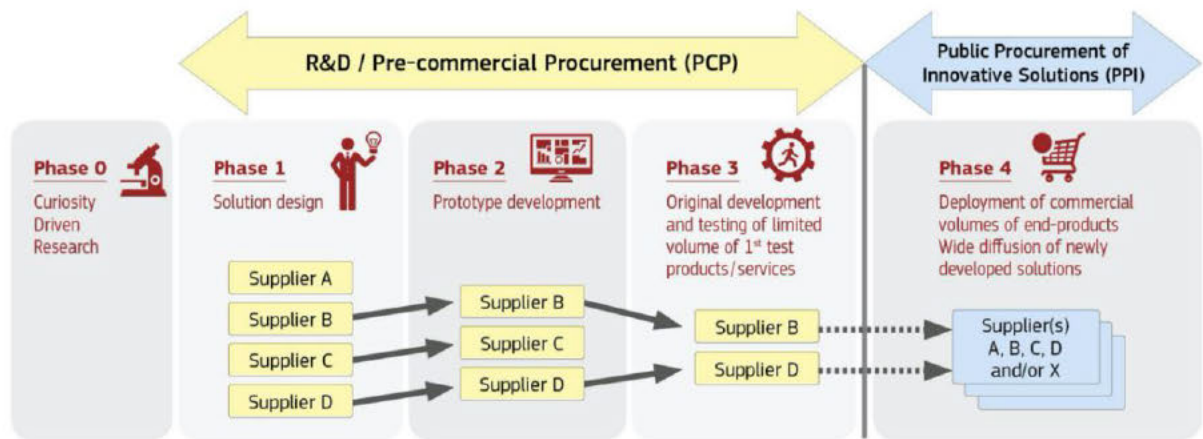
R&D / Pre-commercial Procurement (PCP)

Public Procurement of Innovative Solutions (PPI)

Phase 0
Curiosity Driven Research

Phase 1
Solution design

Supplier A
Supplier B
Supplier C
Supplier D

Phase 2
Prototype development

Supplier B
Supplier C
Supplier D

Phase 3
Original development and testing of limited volume of 1$^{st}$ test products/services

Supplier B
Supplier D

Phase 4
Deployment of commercial volumes of end-products
Wide diffusion of newly developed solutions

Supplier(s)
A, B, C, D
and/or X